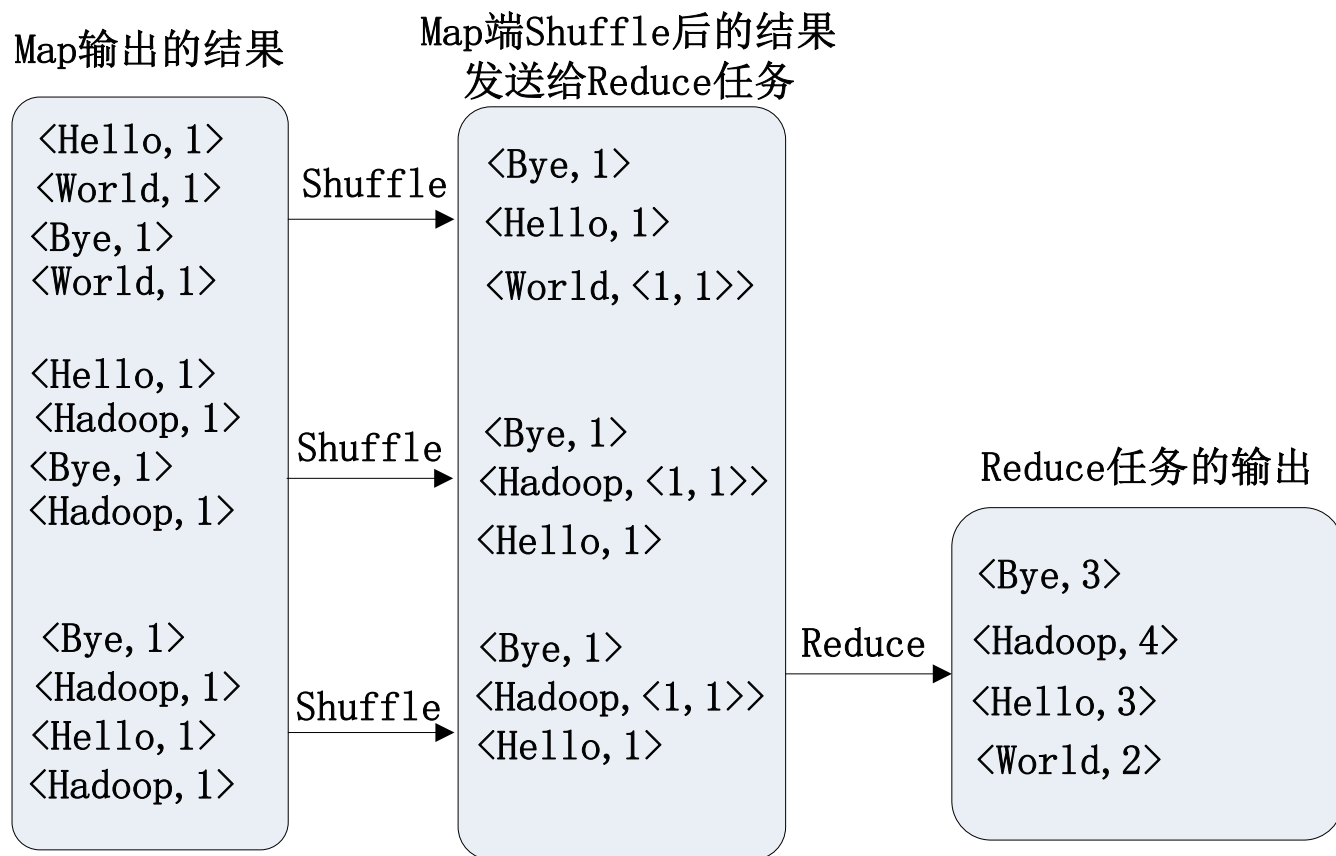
Map输出的结果

<Hello,1>
<World,1>
<Bye,1>
<World,1>

<Hello,1>
<Hadoop,1>
<Bye,1>
<Hadoop,1>

<Bye,1>
<Hadoop,1>
<Hello,1>
<Hadoop,1>

Shuffle

Shuffle

Shuffle

Map端Shuffle后的结果发送给Reduce任务

<Bye,1>
<Hello,1>
<World,<1,1>>

<Bye,1>
<Hadoop,<1,1>>
<Hello,1>

<Bye,1>
<Hadoop,<1,1>>
<Hello,1>

Reduce

Reduce任务的输出

<Bye,3>
<Hadoop,4>
<Hello,3>
<World,2>